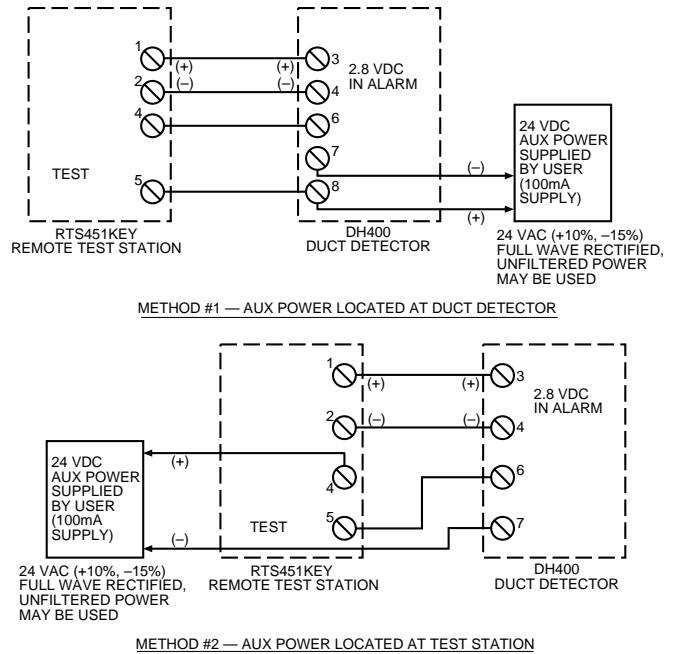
1 (+) (+) 3
2 (–) (–) 4
4 6
7
5 8

TEST

2.8 VDC IN ALARM

(–)
(+)

24 VDC AUX POWER SUPPLIED BY USER (100mA SUPPLY)

RTS451KEY REMOTE TEST STATION

DH400 DUCT DETECTOR

24 VAC (+10%, –15%) FULL WAVE RECTIFIED, UNFILTERED POWER MAY BE USED

METHOD #1 — AUX POWER LOCATED AT DUCT DETECTOR

1 (+) (+) 3
2 (–) (–) 4
6
4
5
7

2.8 VDC IN ALARM

24 VDC AUX POWER SUPPLIED BY USER (100mA SUPPLY)

(+)
(–)

TEST

24 VAC (+10%, –15%) FULL WAVE RECTIFIED, UNFILTERED POWER MAY BE USED

RTS451KEY REMOTE TEST STATION

DH400 DUCT DETECTOR

METHOD #2 — AUX POWER LOCATED AT TEST STATION